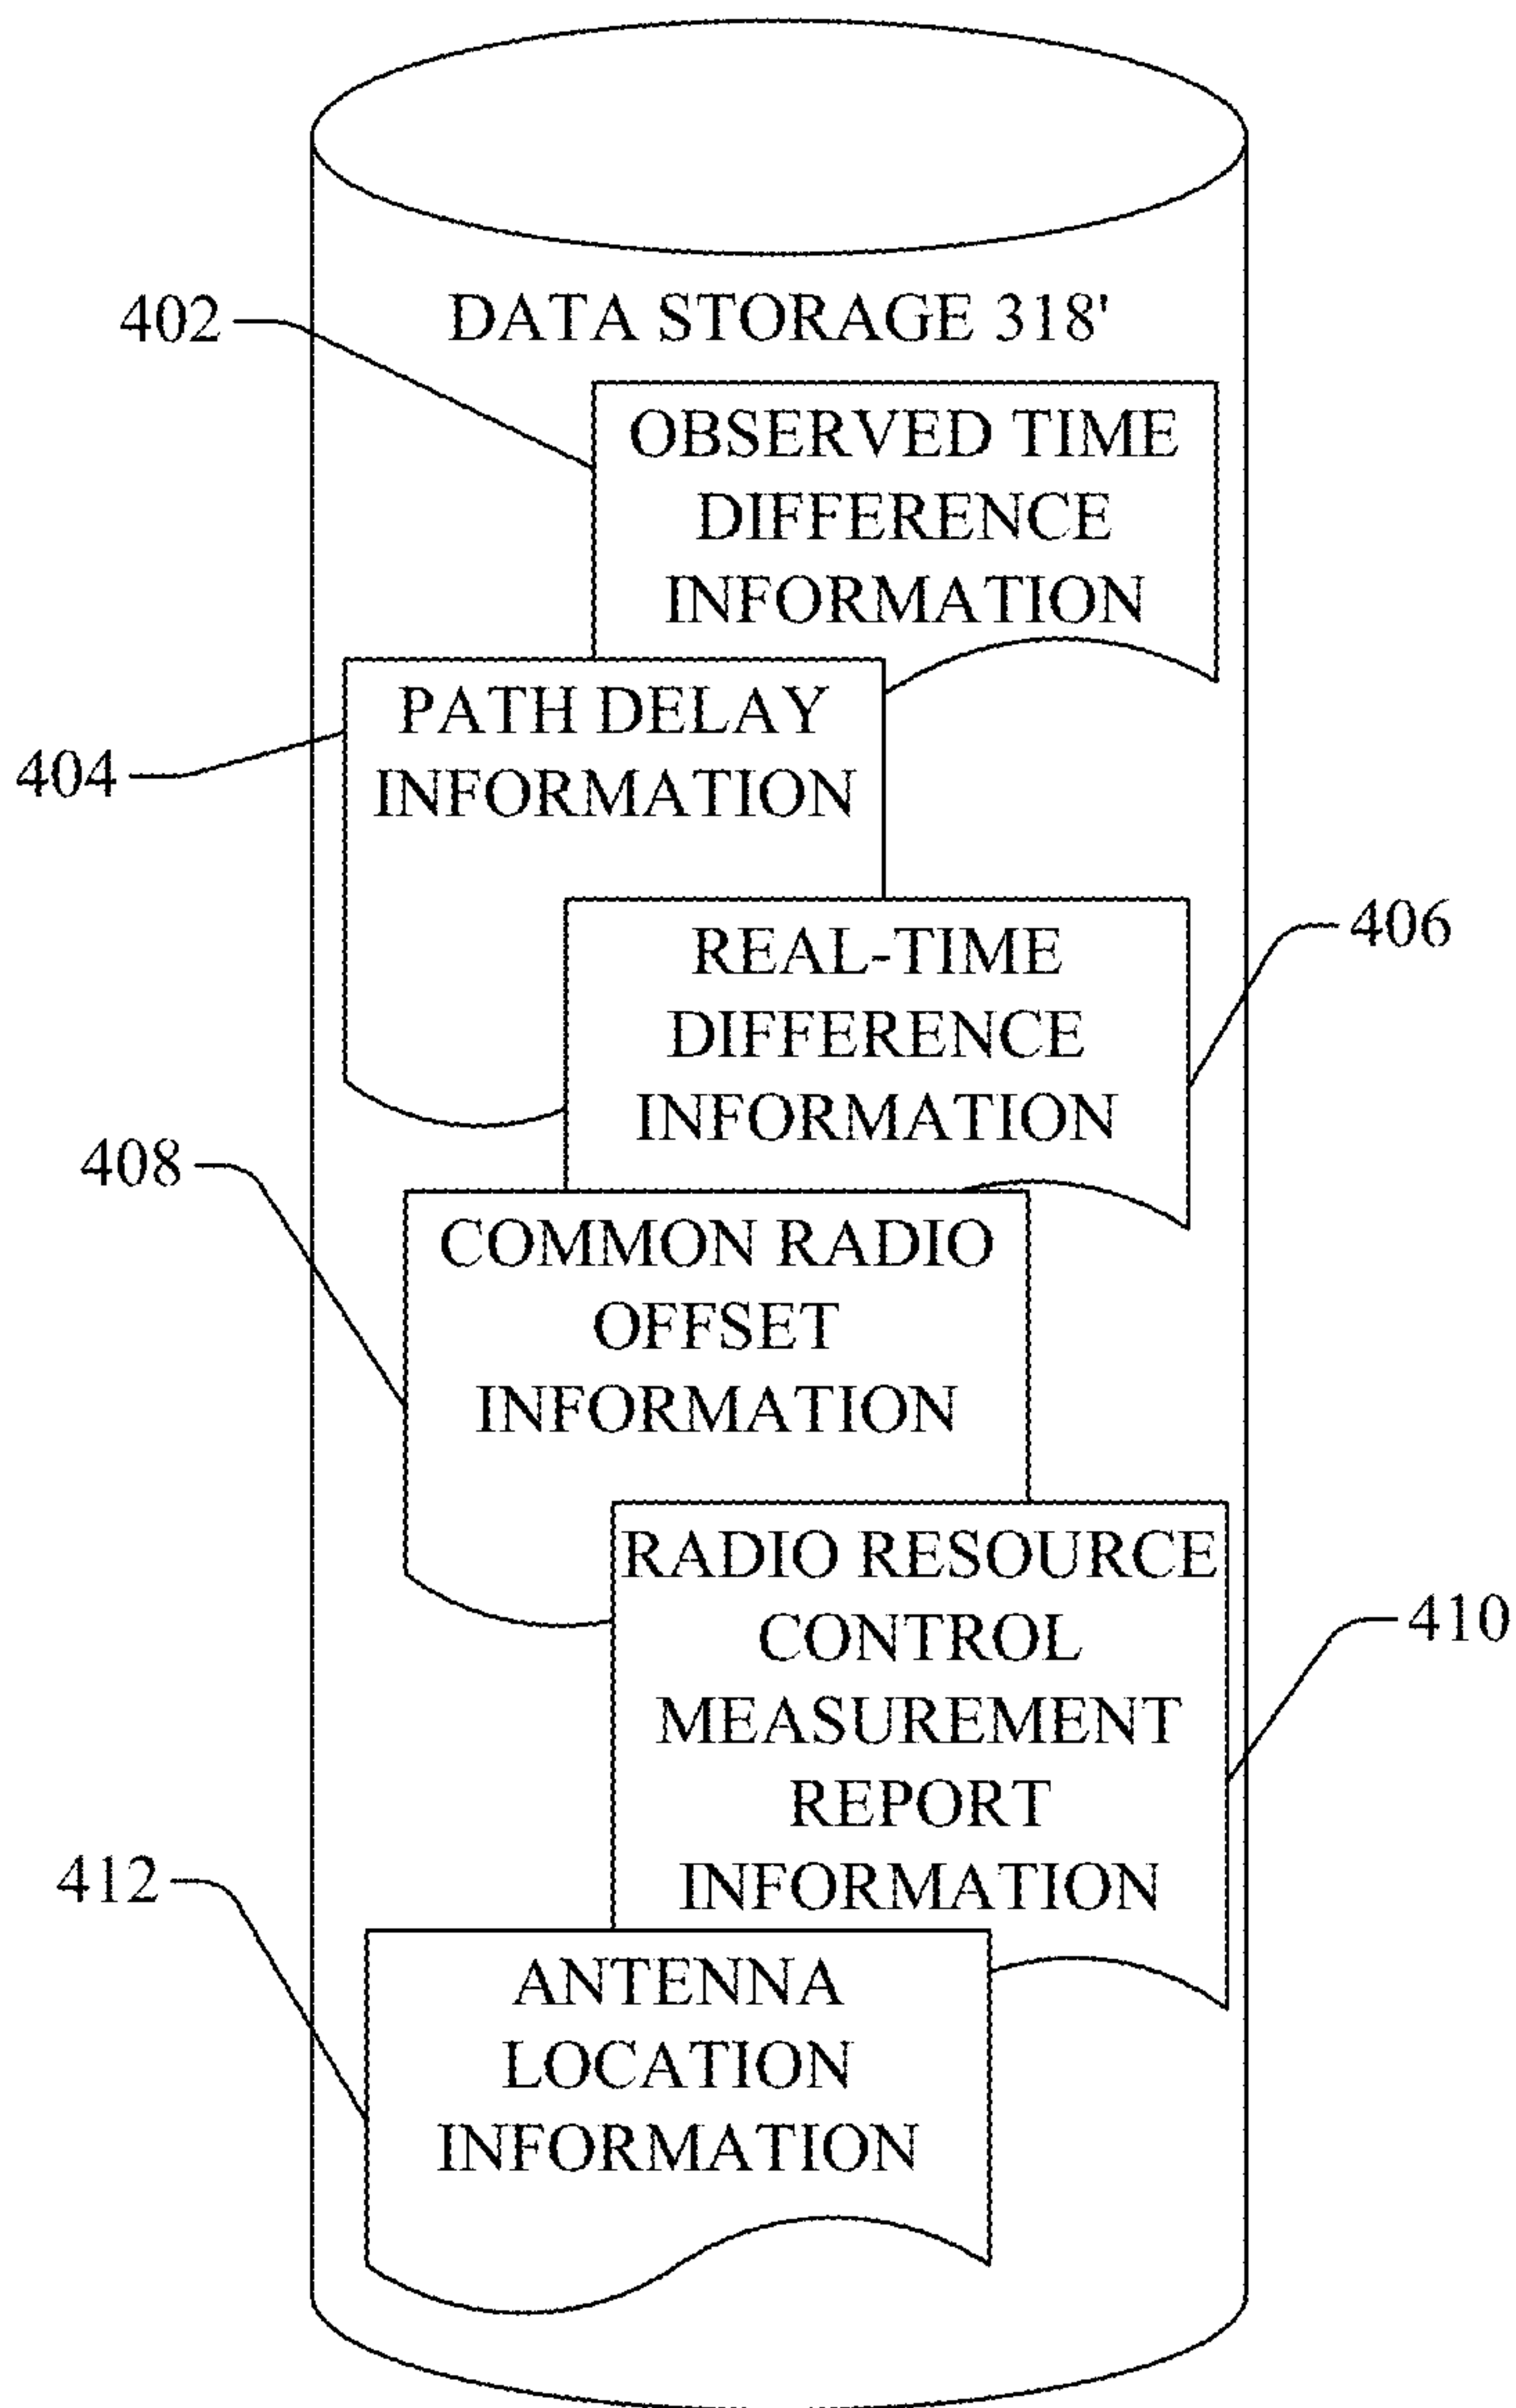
DATA STORAGE 318'

402

OBSERVED TIME DIFFERENCE INFORMATION

404

PATH DELAY INFORMATION

406

REAL-TIME DIFFERENCE INFORMATION

408

COMMON RADIO OFFSET INFORMATION

410

RADIO RESOURCE CONTROL MEASUREMENT REPORT INFORMATION

412

ANTENNA LOCATION INFORMATION